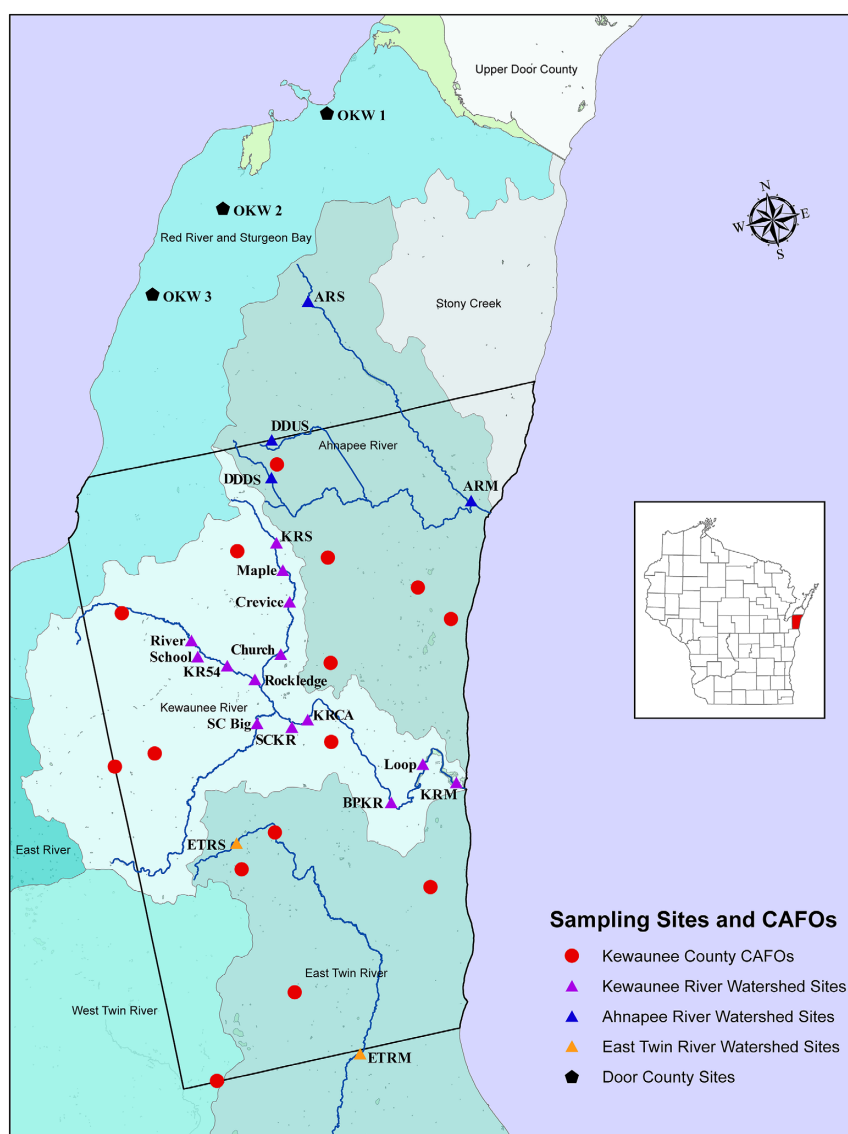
Upper Door County

OKW 1

OKW 2

Red River and Sturgeon Bay

OKW 3

ARS

Stony Creek

N
E
S
W

DDUS

Ahnapee River

DDDS

ARM

KRS

Maple

Crevice

River

School

Church

KR54

Rockledge

Kewaunee River

SC Big

KRCA

SCKR

Loop

BPKR

KRM

East River

ETRS

East Twin River

West Twin River

ETRM

Sampling Sites and CAFOs

Kewaunee County CAFOs

Kewaunee River Watershed Sites

Ahnapee River Watershed Sites

East Twin River Watershed Sites

Door County Sites